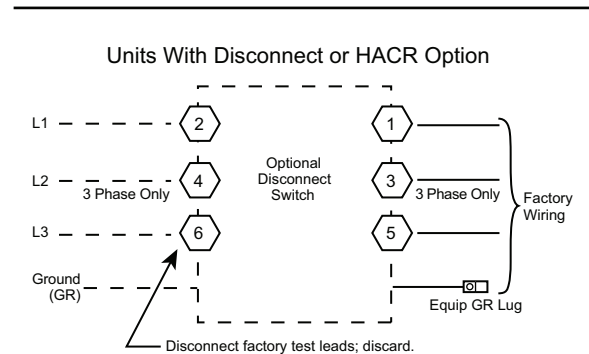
Units With Disconnect or HACR Option

L1

2

1

L2

3 Phase Only

4

Optional Disconnect Switch

3

3 Phase Only

Factory Wiring

L3

6

5

Ground (GR)

Equip GR Lug

Disconnect factory test leads; discard.